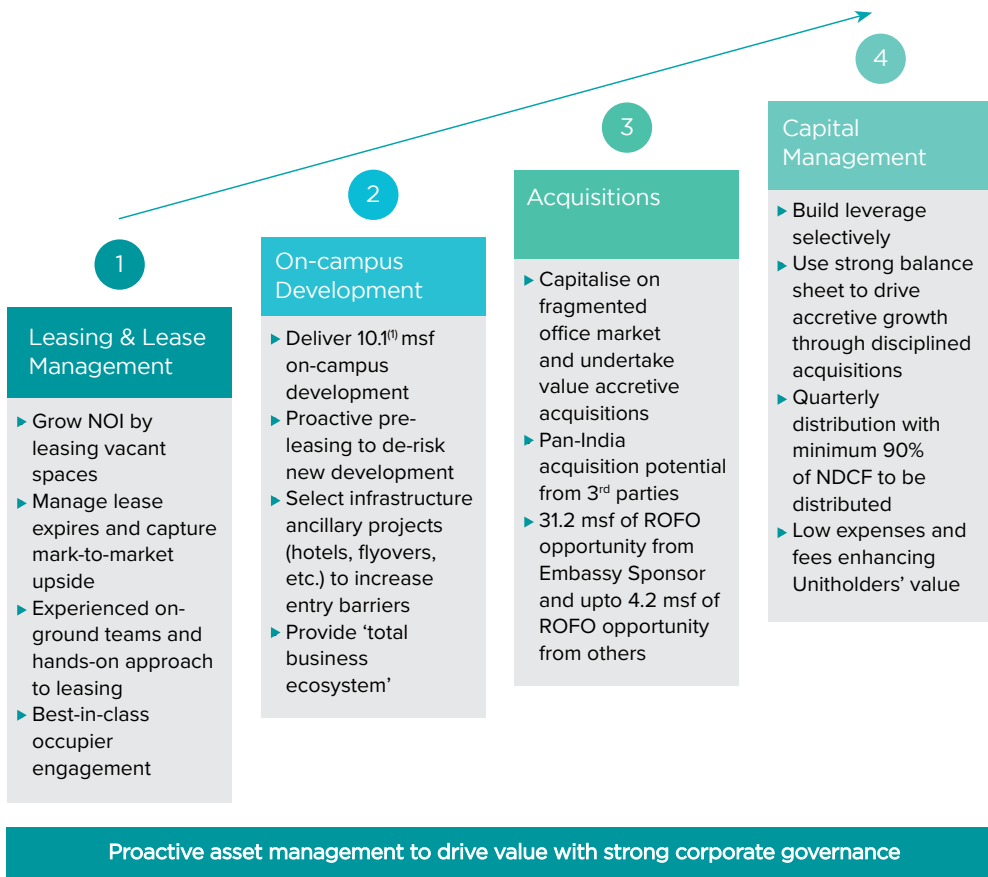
1

Leasing & Lease Management

▸ Grow NOI by leasing vacant spaces
▸ Manage lease expires and capture mark-to-market upside
▸ Experienced on-ground teams and hands-on approach to leasing
▸ Best-in-class occupier engagement

2

On-campus Development

▸ Deliver 10.1$^{(1)}$ msf on-campus development
▸ Proactive pre-leasing to de-risk new development
▸ Select infrastructure ancillary projects (hotels, flyovers, etc.) to increase entry barriers
▸ Provide 'total business ecosystem'

3

Acquisitions

▸ Capitalise on fragmented office market and undertake value accretive acquisitions
▸ Pan-India acquisition potential from 3$^{rd}$ parties
▸ 31.2 msf of ROFO opportunity from Embassy Sponsor and upto 4.2 msf of ROFO opportunity from others

4

Capital Management

▸ Build leverage selectively
▸ Use strong balance sheet to drive accretive growth through disciplined acquisitions
▸ Quarterly distribution with minimum 90% of NDCF to be distributed
▸ Low expenses and fees enhancing Unitholders' value

Proactive asset management to drive value with strong corporate governance